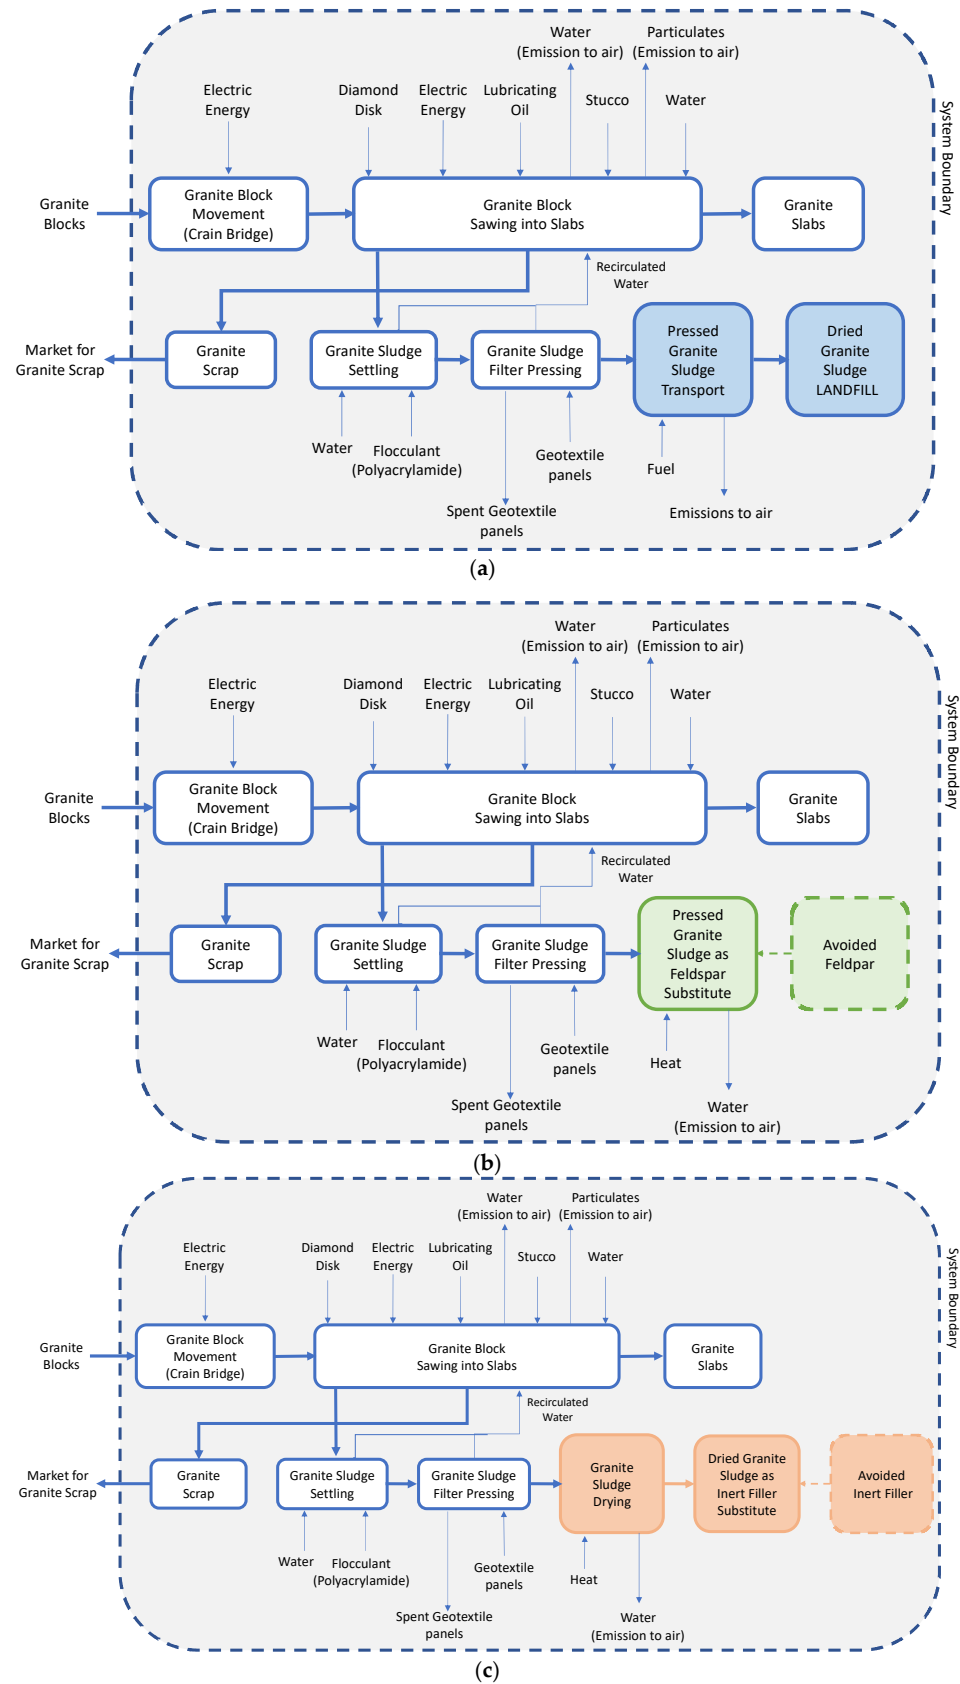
Water (Emission to air)

Particulates (Emission to air)

Electric Energy

Diamond Disk

Electric Energy

Lubricating Oil

Stucco

Water

System Boundary

Granite Blocks

Granite Block Movement (Crain Bridge)

Granite Block Sawing into Slabs

Granite Slabs

Recirculated Water

Market for Granite Scrap

Granite Scrap

Granite Sludge Settling

Granite Sludge Filter Pressing

Pressed Granite Sludge Transport

Dried Granite Sludge LANDFILL

Water

Flocculant (Polyacrylamide)

Geotextile panels

Fuel

Spent Geotextile panels

Emissions to air

(a)

Water (Emission to air)

Particulates (Emission to air)

Electric Energy

Diamond Disk

Electric Energy

Lubricating Oil

Stucco

Water

System Boundary

Granite Blocks

Granite Block Movement (Crain Bridge)

Granite Block Sawing into Slabs

Granite Slabs

Recirculated Water

Market for Granite Scrap

Granite Scrap

Granite Sludge Settling

Granite Sludge Filter Pressing

Pressed Granite Sludge as Feldspar Substitute

Avoided Feldpar

Water

Flocculant (Polyacrylamide)

Geotextile panels

Heat

Spent Geotextile panels

Water (Emission to air)

(b)

Water (Emission to air)

Particulates (Emission to air)

Electric Energy

Diamond Disk

Electric Energy

Lubricating Oil

Stucco

Water

System Boundary

Granite Blocks

Granite Block Movement (Crain Bridge)

Granite Block Sawing into Slabs

Granite Slabs

Recirculated Water

Market for Granite Scrap

Granite Scrap

Granite Sludge Settling

Granite Sludge Filter Pressing

Granite Sludge Drying

Dried Granite Sludge as Inert Filler Substitute

Avoided Inert Filler

Water

Flocculant (Polyacrylamide)

Geotextile panels

Heat

Spent Geotextile panels

Water (Emission to air)

(c)